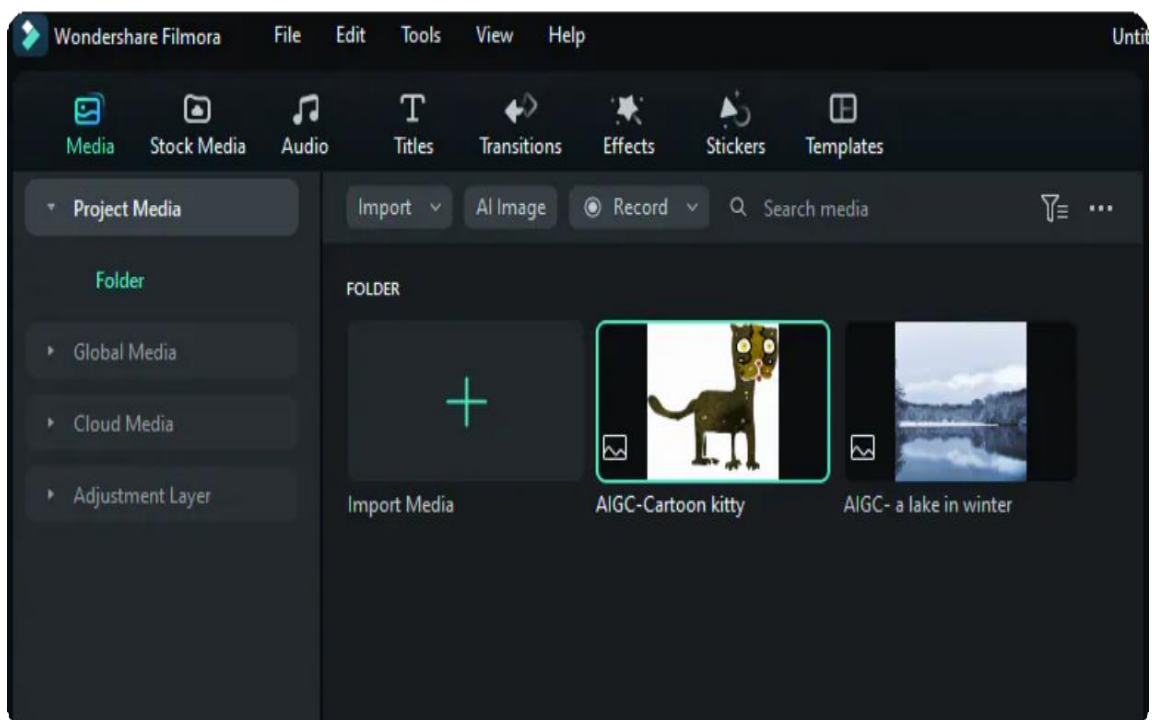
Wondershare Filmora File Edit Tools View Help Unti

Media Stock Media Audio Titles Transitions Effects Stickers Templates

Project Media

Folder

Global Media

Cloud Media

Adjustment Layer

Import AI Image Record Search media

FOLDER

Import Media

AIGC-Cartoon kitty

AIGC- a lake in winter